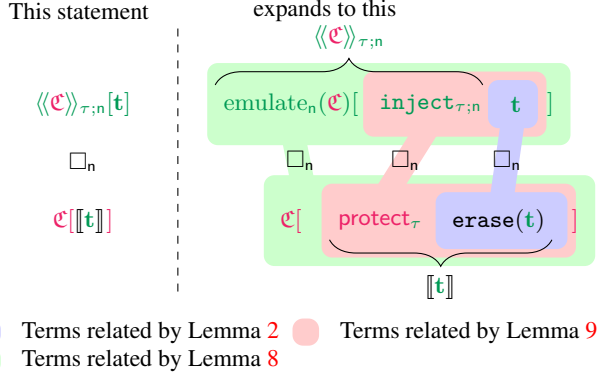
This statement

expands to this

$\langle\langle \mathfrak{C} \rangle\rangle_{\tau;\mathsf{n}}$

$\langle\langle \mathfrak{C} \rangle\rangle_{\tau;\mathsf{n}}[\mathbf{t}]$

$\text{emulate}_{\mathsf{n}}(\mathfrak{C})[$ $\texttt{inject}_{\tau;\mathsf{n}}$ $\mathbf{t}$ $]$

$\square_{\mathsf{n}}$

$\square_{\mathsf{n}}$ $\square_{\mathsf{n}}$ $\square_{\mathsf{n}}$

$\mathfrak{C}[\![\mathbf{t}]\!]$

$\mathfrak{C}[$ $\text{protect}_{\tau}$ $\texttt{erase}(\mathbf{t})$ $]$

$[\![\mathbf{t}]\!]$

Terms related by Lemma 2 Terms related by Lemma 9

Terms related by Lemma 8